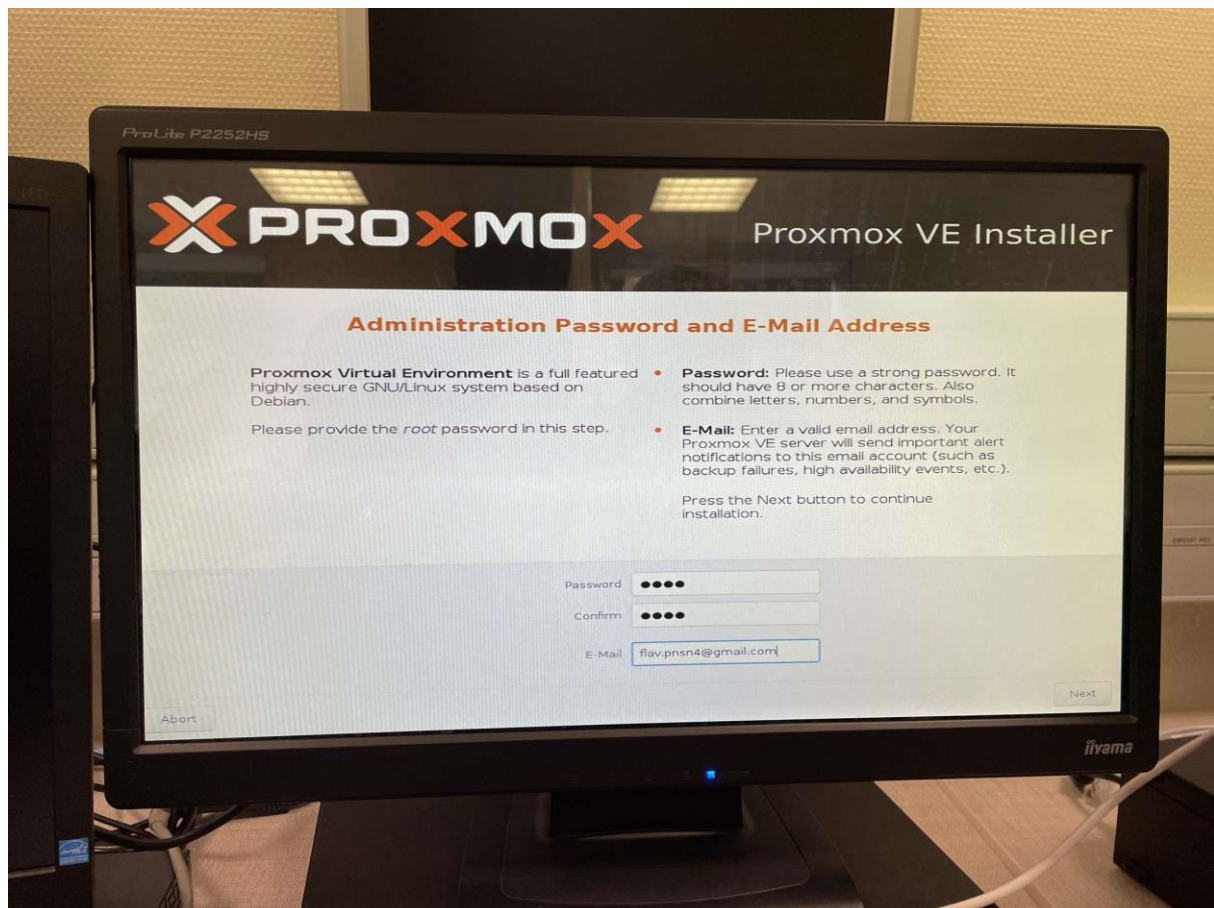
ProLite P2252HS

PROXMOX

Proxmox VE Installer

Administration Password and E-Mail Address

Proxmox Virtual Environment is a full featured highly secure GNU/Linux system based on Debian.

Please provide the root password in this step.

• Password: Please use a strong password. It should have 8 or more characters. Also combine letters, numbers, and symbols.

• E-Mail: Enter a valid email address. Your Proxmox VE server will send important alert notifications to this email account (such as backup failures, high availability events, etc.).

Press the Next button to continue installation.

Password ••••

Confirm ••••

E-Mail flav.pnsn4@gmail.com

Abort

Next

iiyama